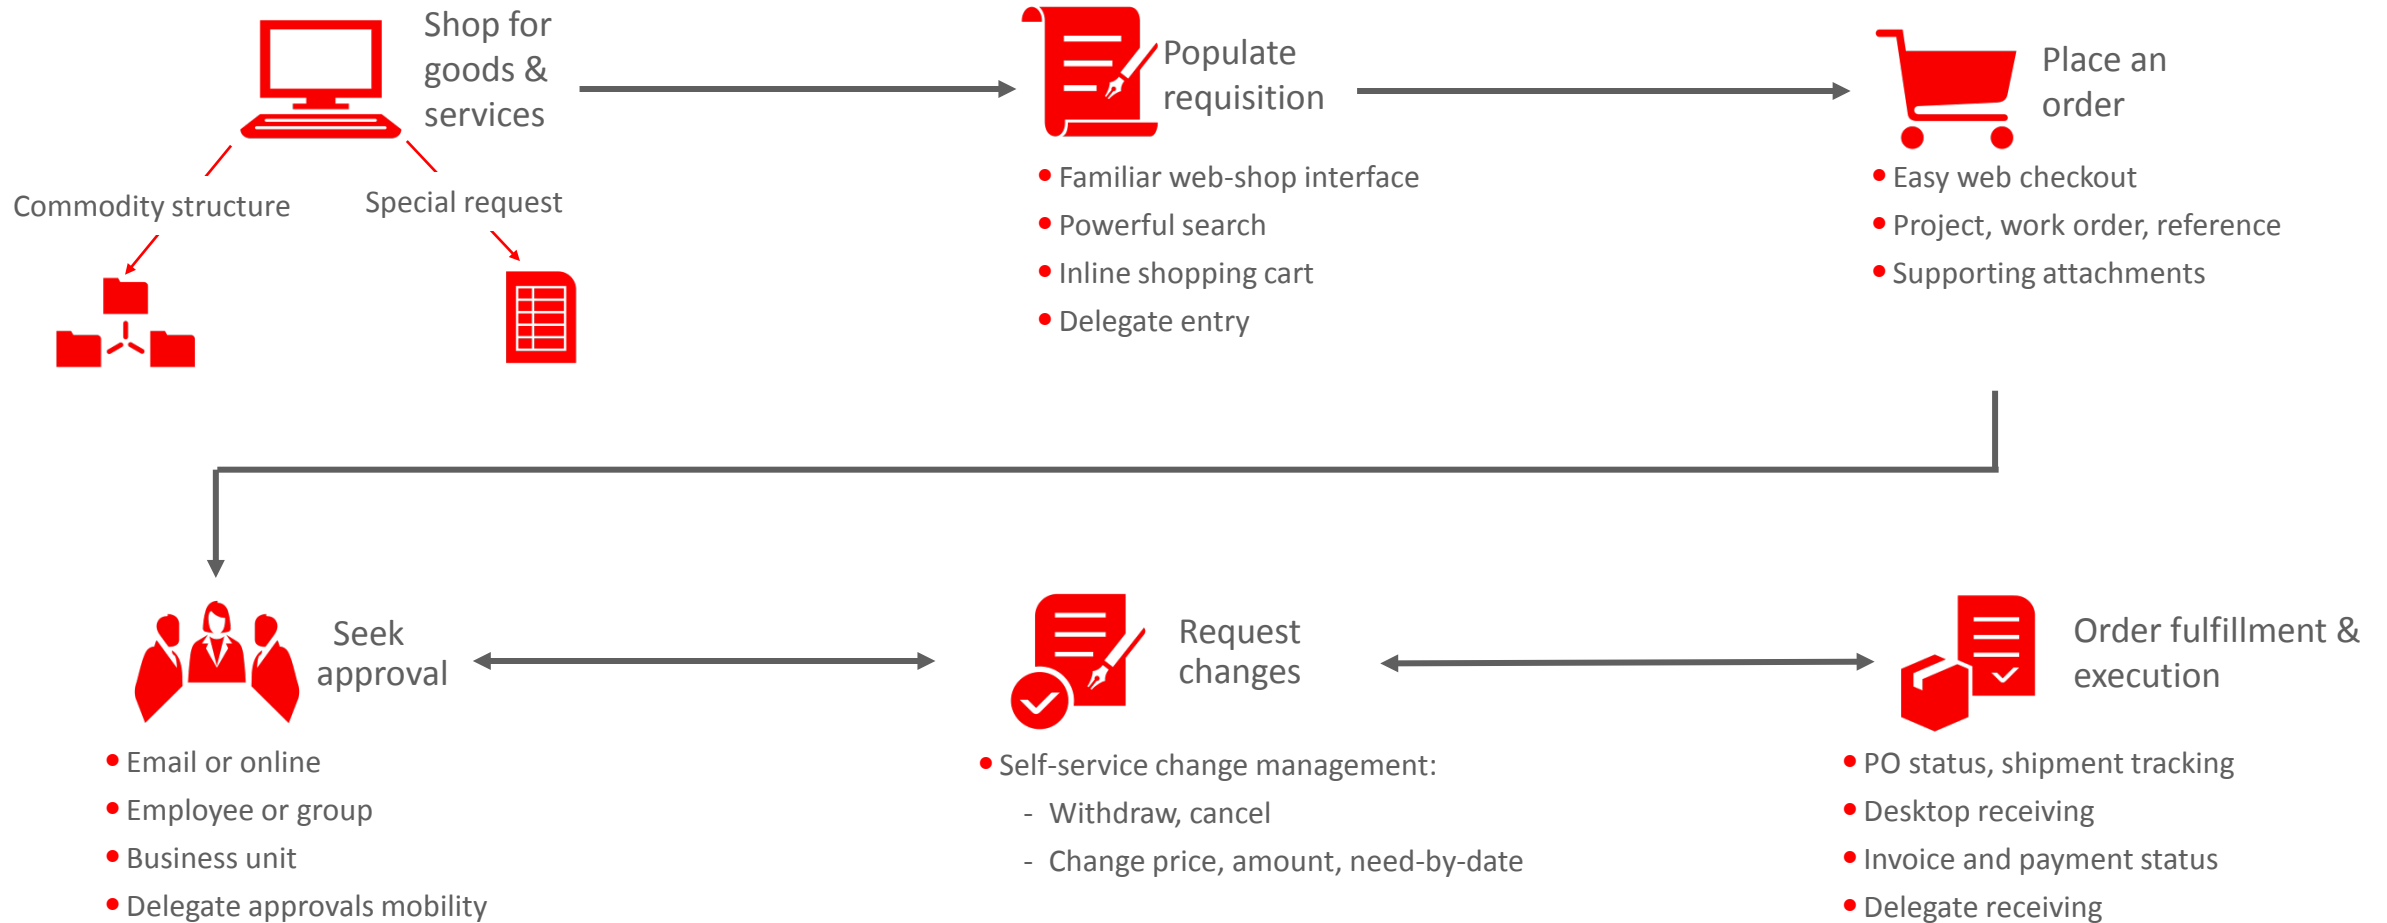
Shop for goods & services

Commodity structure

Special request

Populate requisition

- Familiar web-shop interface
- Powerful search
- Inline shopping cart
- Delegate entry

Place an order

- Easy web checkout
- Project, work order, reference
- Supporting attachments

Seek approval

- Email or online
- Employee or group
- Business unit
- Delegate approvals mobility

Request changes

- Self-service change management:
  - Withdraw, cancel
  - Change price, amount, need-by-date

Order fulfillment & execution

- PO status, shipment tracking
- Desktop receiving
- Invoice and payment status
- Delegate receiving